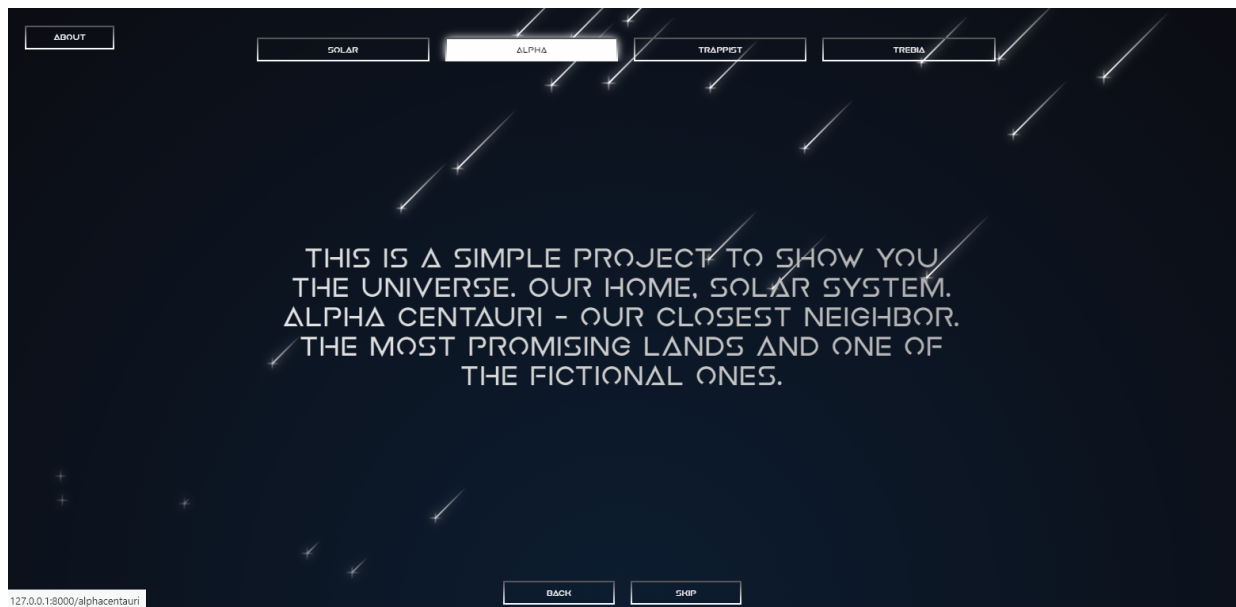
ABOUT

SOLAR

ALPHA

TRAPPIST

TREBIA

THIS IS A SIMPLE PROJECT TO SHOW YOU THE UNIVERSE. OUR HOME, SOLAR SYSTEM. ALPHA CENTAURI - OUR CLOSEST NEIGHBOR. THE MOST PROMISING LANDS AND ONE OF THE FICTIONAL ONES.

127.0.0.1:8000/alphacentauri

BACK

SKIP